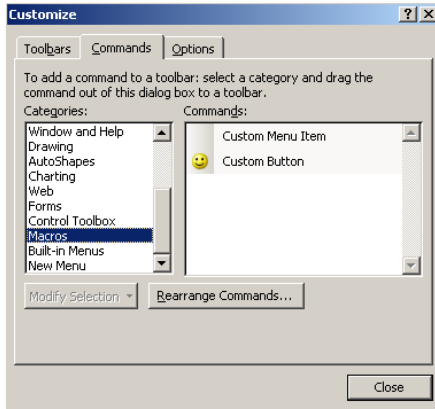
Customize

?

X

Toolbars

Commands

Options

To add a command to a toolbar: select a category and drag the command out of this dialog box to a toolbar.

Categories:

Window and Help
Drawing
AutoShapes
Charting
Web
Forms
Control Toolbox
Macros
Built-in Menus
New Menu

Commands:

Custom Menu Item
Custom Button

Modify Selection ▾

Rearrange Commands...

Close